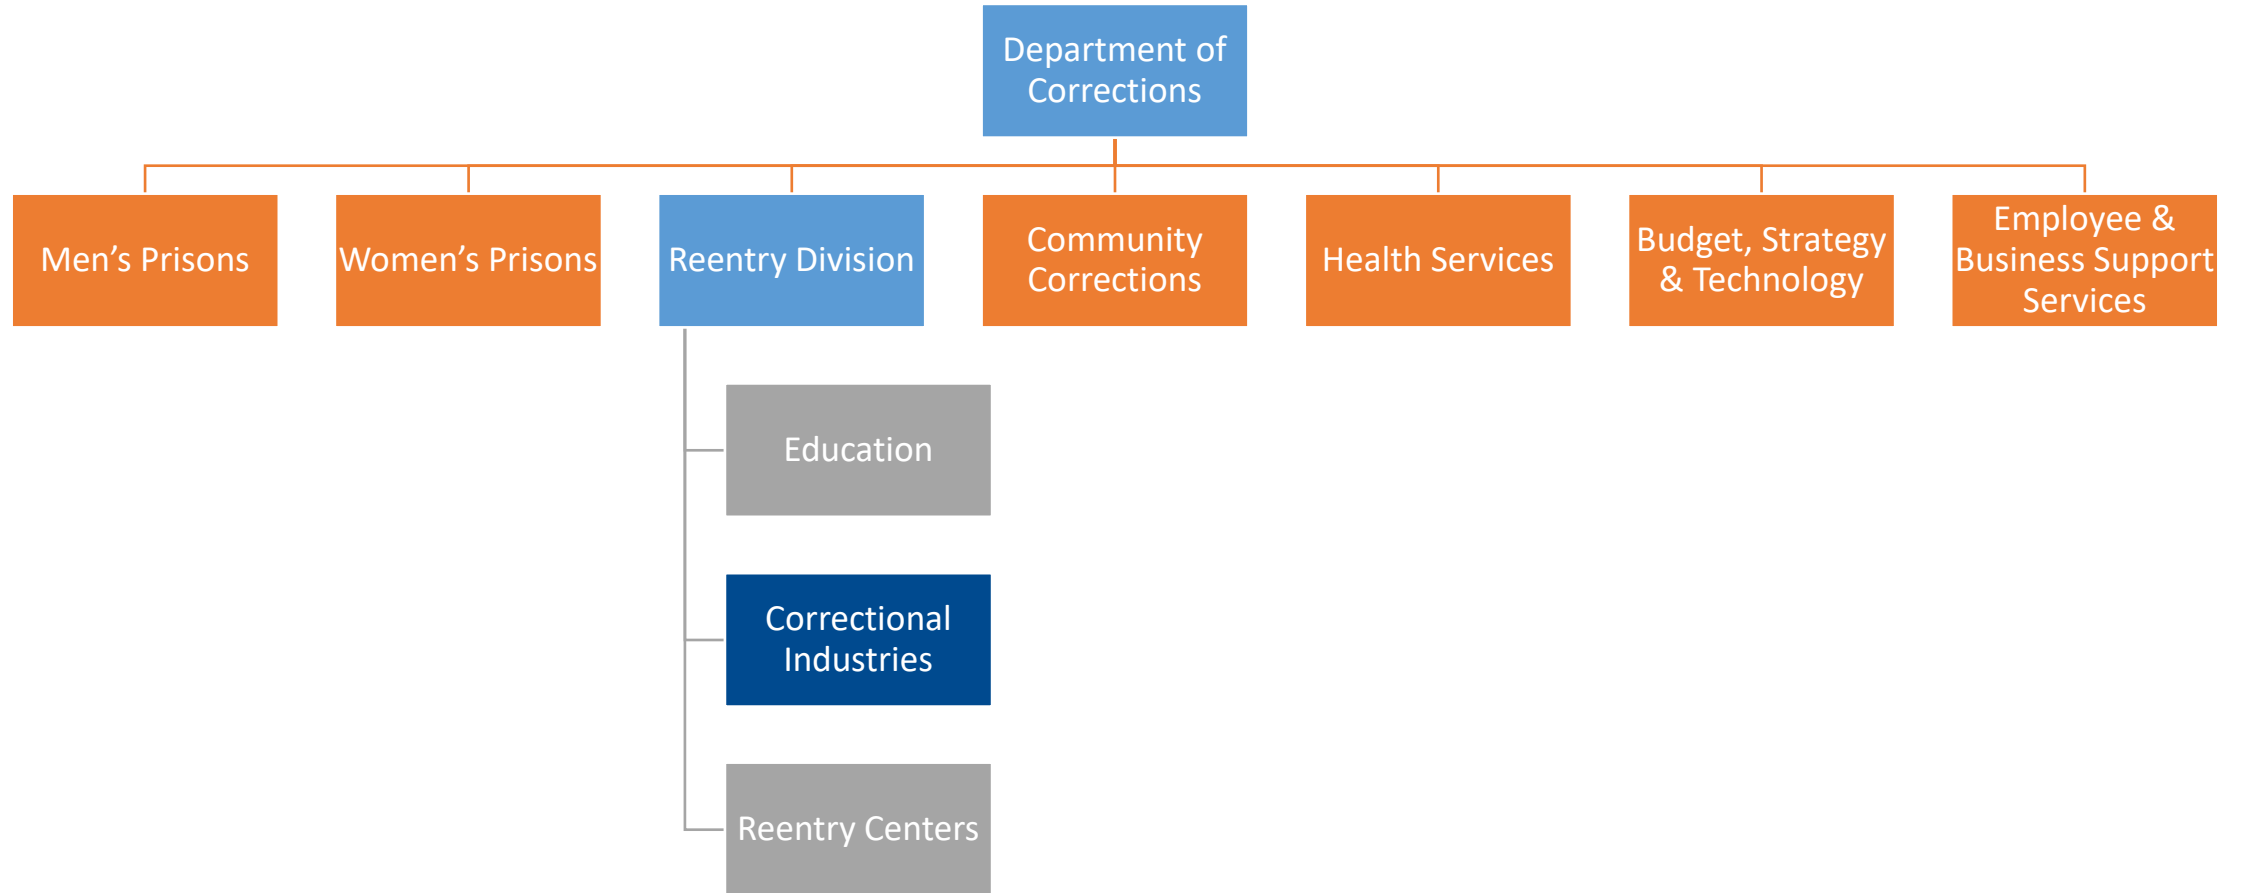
Department of Corrections

Men’s Prisons

Women’s Prisons

Reentry Division

Community Corrections

Health Services

Budget, Strategy & Technology

Employee & Business Support Services

Education

Correctional Industries

Reentry Centers